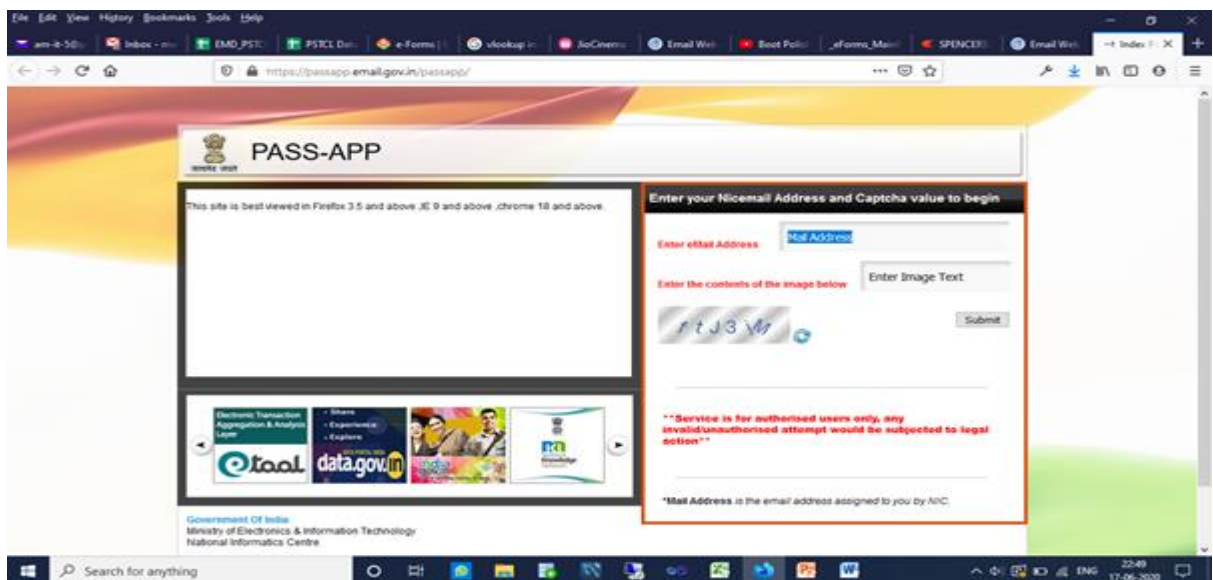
File Edit View History Bookmarks Tools Help

am-it-58 | Inbox - | EMD_PSTC | PSTCL Dat | e-Forms | vlookup | JioCinema | Email Web | Boot Polic | eForms_Mail | SPENCER | Email Web | Index × +

https://passapp.email.gov.in/passapp/

PASS-APP

This site is best viewed in Firefox 3.5 and above ,IE 9 and above ,chrome 18 and above.

Enter your Nicemail Address and Captcha value to begin

Enter eMail Address Mail Address

Enter the contents of the image below Enter Image Text

rtJ3W

Submit

**Service is for authorised users only, any invalid/unauthorised attempt would be subjected to legal action**

*Mail Address is the email address assigned to you by NIC.

Electronic Transaction Aggregation & Analysis Layer etaal

Share Experience Explore data.gov.in

Government Of India
Ministry of Electronics & Information Technology
National Informatics Centre

Search for anything

ENG 22:49 17-06-2020